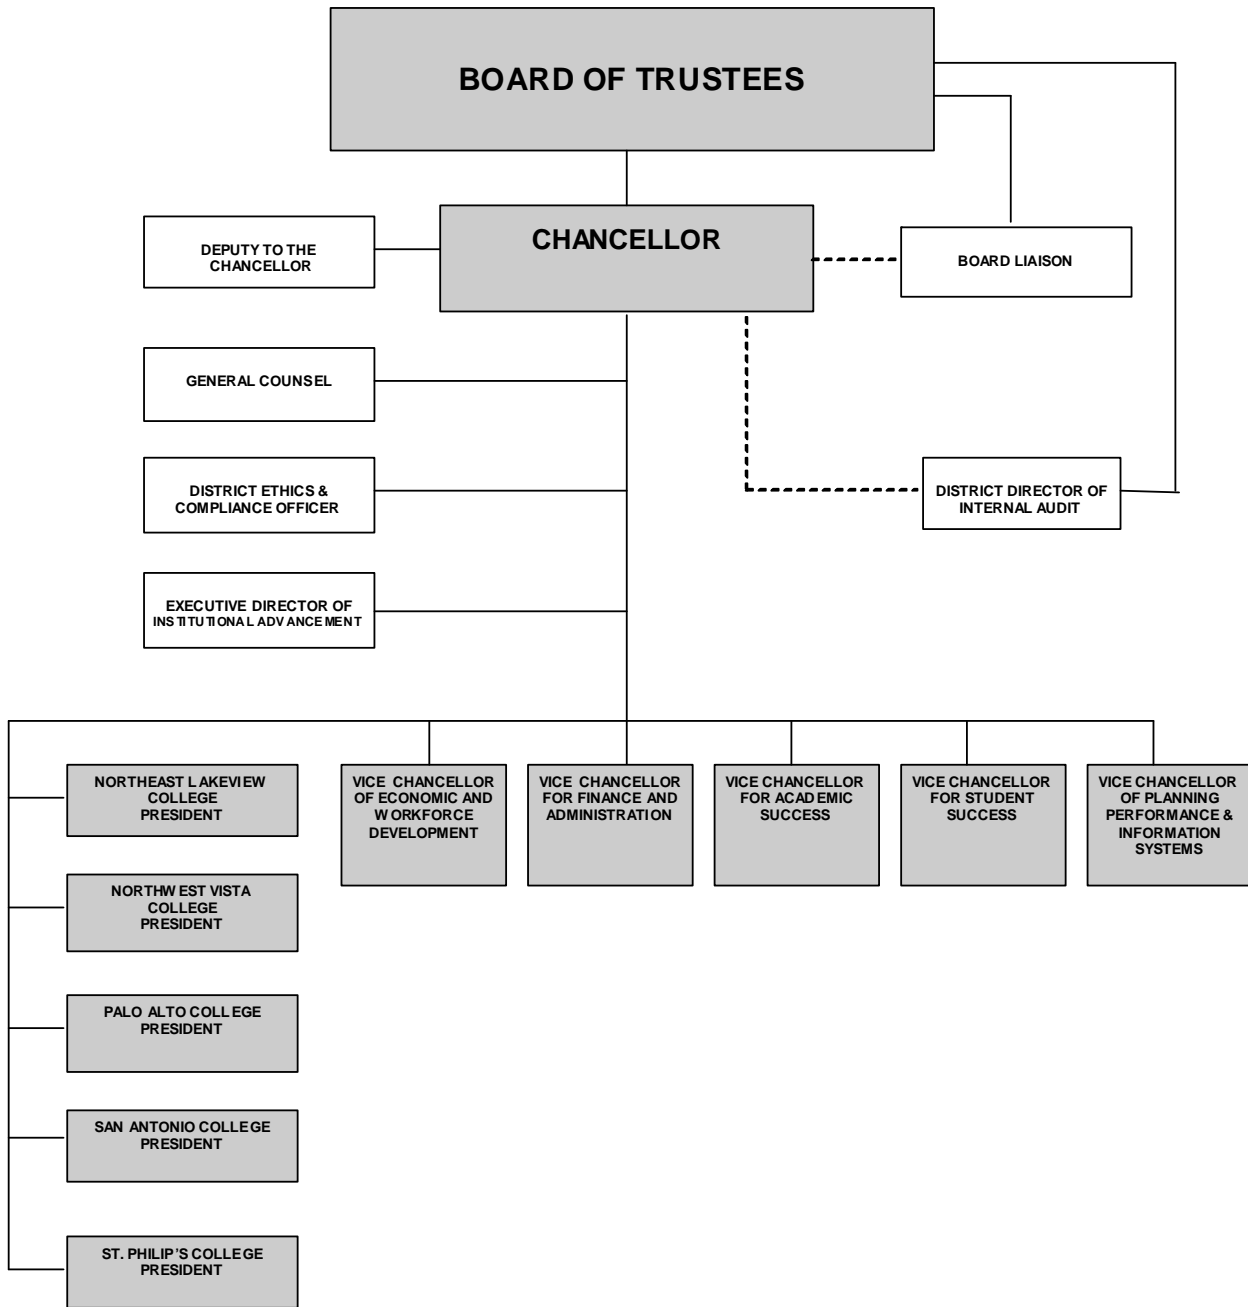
BOARD OF TRUSTEES

DEPUTY TO THE CHANCELLOR

CHANCELLOR

BOARD LIAISON

GENERAL COUNSEL

DISTRICT ETHICS & COMPLIANCE OFFICER

DISTRICT DIRECTOR OF INTERNAL AUDIT

EXECUTIVE DIRECTOR OF INSTITUTIONAL ADVANCEMENT

NORTHEAST LAKEVIEW COLLEGE PRESIDENT

VICE CHANCELLOR OF ECONOMIC AND WORKFORCE DEVELOPMENT

VICE CHANCELLOR FOR FINANCE AND ADMINISTRATION

VICE CHANCELLOR FOR ACADEMIC SUCCESS

VICE CHANCELLOR FOR STUDENT SUCCESS

VICE CHANCELLOR OF PLANNING PERFORMANCE & INFORMATION SYSTEMS

NORTHWEST VISTA COLLEGE PRESIDENT

PALO ALTO COLLEGE PRESIDENT

SAN ANTONIO COLLEGE PRESIDENT

ST. PHILIP'S COLLEGE PRESIDENT